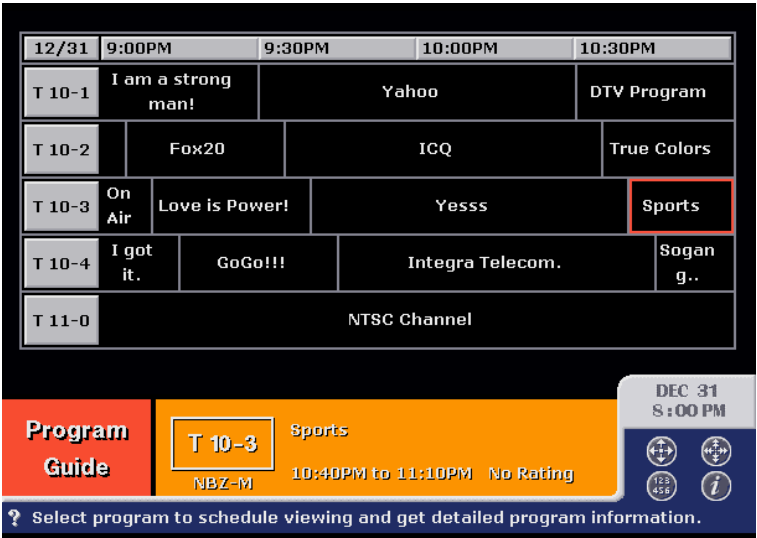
| 12/31 | 9:00PM | 9:30PM | 10:00PM | 10:30PM |
|---|---|---|---|---|
| T 10-1 | I am a strong man! | Yahoo | | DTV Program |
| T 10-2 | | Fox20 | ICQ | True Colors |
| T 10-3 | On Air | Love is Power! | Yesss | Sports |
| T 10-4 | I got it. | GoGo!!! | Integra Telecom. | Sogan g.. |
| T 11-0 | NTSC Channel | | | |

DEC 31
8:00 PM

Program Guide

T 10-3
NBZ-M

Sports

10:40PM to 11:10PM No Rating

123 456

i

? Select program to schedule viewing and get detailed program information.